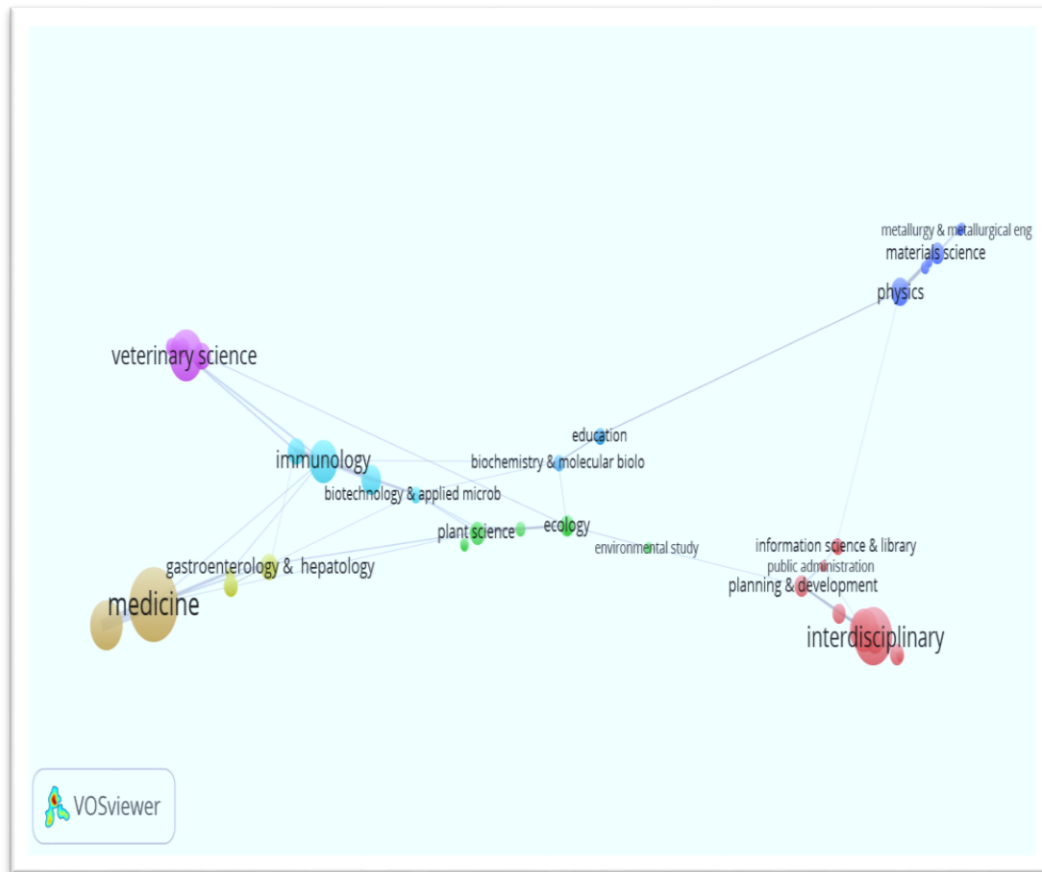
metallurgy & metallurgical eng
materials science
physics
veterinary science
education
immunology
biochemistry & molecular biolo
biotechnology & applied microb
ecology
plant science
environmental study
information science & library
public administration
gastroenterology & hepatology
planning & development
medicine
interdisciplinary
VOSviewer